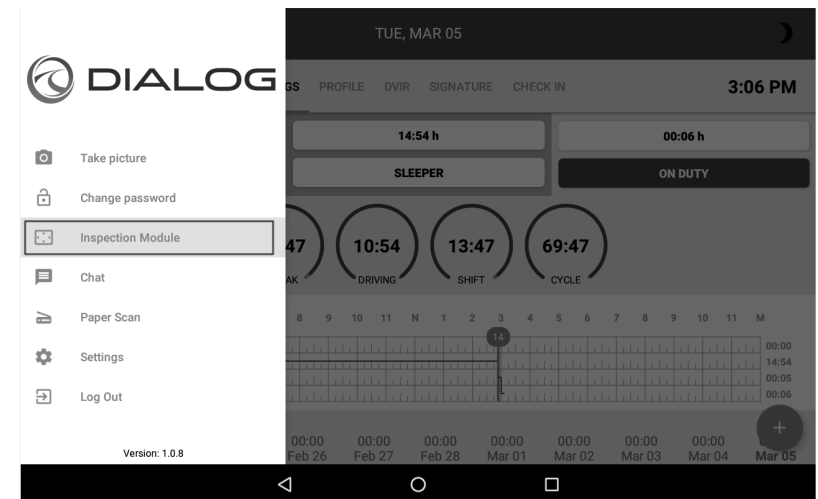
DIALOG

Take picture

Change password

Inspection Module

Chat

Paper Scan

Settings

Log Out

Version: 1.0.8

TUE, MAR 05

GS PROFILE DVIR SIGNATURE CHECK IN

3:06 PM

14:54 h

00:06 h

SLEEPER

ON DUTY

47
AK

10:54
DRIVING

13:47
SHIFT

69:47
CYCLE

8 9 10 11 N 1 2 3 4 5 6 7 8 9 10 11 M

14

00:00
14:54
00:05
00:06

00:00 Feb 26
00:00 Feb 27
00:00 Feb 28
00:00 Mar 01
00:00 Mar 02
00:00 Mar 03
00:00 Mar 04
Mar 05

+